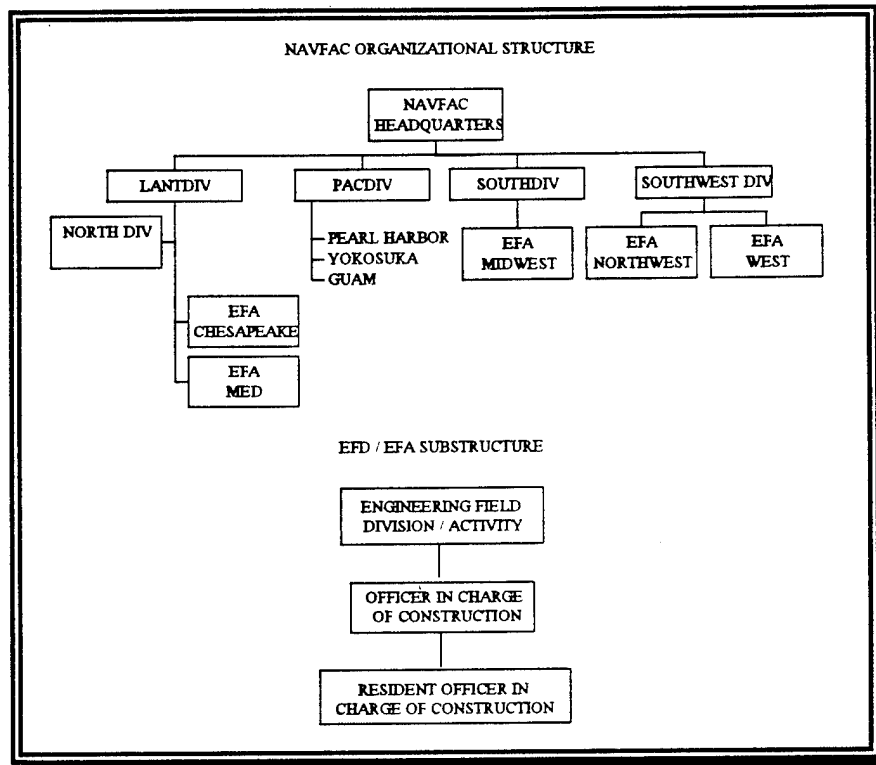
NAVFAC ORGANIZATIONAL STRUCTURE

NAVFAC HEADQUARTERS

LANTDIV

PACDIV

SOUTHDIV

SOUTHWEST DIV

NORTH DIV

PEARL HARBOR
YOKOSUKA
GUAM

EFA MIDWEST

EFA NORTHWEST

EFA WEST

EFA CHESAPEAKE

EFA MED

EFD / EFA SUBSTRUCTURE

ENGINEERING FIELD DIVISION / ACTIVITY

OFFICER IN CHARGE OF CONSTRUCTION

RESIDENT OFFICER IN CHARGE OF CONSTRUCTION